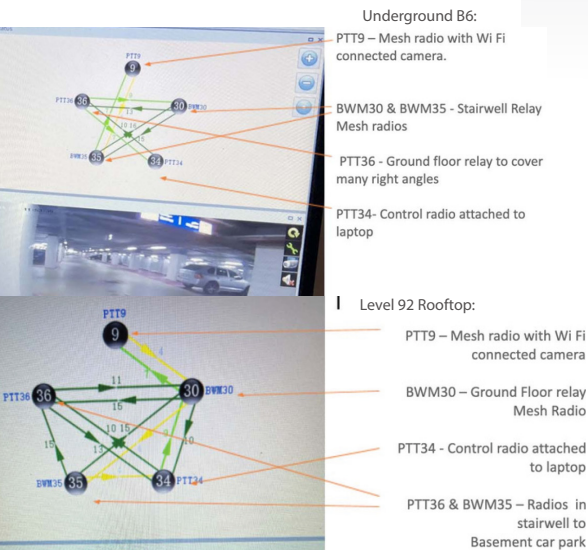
Underground B6:

PTT9 – Mesh radio with Wi Fi connected camera.

BWM30 & BWM35 - Stairwell Relay Mesh radios

PTT36 - Ground floor relay to cover many right angles

PTT34- Control radio attached to laptop

PTT9
9
PTT36 36
30 BWM30
BWM35 35
34 PTT34
13
10 16

Level 92 Rooftop:

PTT9 – Mesh radio with Wi Fi connected camera

BWM30 – Ground Floor relay Mesh Radio

PTT34 - Control radio attached to laptop

PTT36 & BWM35 – Radios in stairwell to Basement car park

PTT9
9
4
7
PTT36 36
11
30 BWM30
16
10 15
15
13
10
BWM35 35
34 PTT34